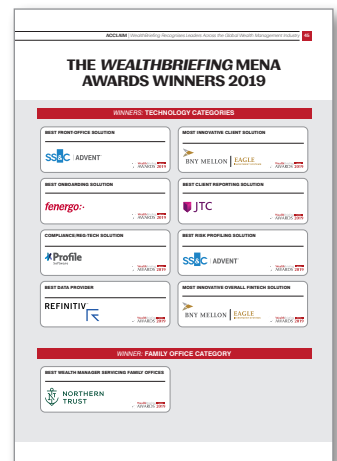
ACCLAIM | WealthBriefing Recognises Leaders Across the Global Wealth Management Industry 05

THE WEALTHBRIEFING MENA AWARDS WINNERS 2019

WINNERS: TECHNOLOGY CATEGORIES

BEST FRONT-OFFICE SOLUTION

SS&C | ADVENT

WealthBriefing MENA AWARDS 2019

MOST INNOVATIVE CLIENT SOLUTION

BNY MELLON | EAGLE

WealthBriefing MENA AWARDS 2019

BEST ONBOARDING SOLUTION

fenergo

WealthBriefing MENA AWARDS 2019

BEST CLIENT REPORTING SOLUTION

JTC

WealthBriefing MENA AWARDS 2019

COMPLIANCE/REG-TECH SOLUTION

Profile Software

WealthBriefing MENA AWARDS 2019

BEST RISK PROFILING SOLUTION

SS&C | ADVENT

WealthBriefing MENA AWARDS 2019

BEST DATA PROVIDER

REFINITIV

WealthBriefing MENA AWARDS 2019

MOST INNOVATIVE OVERALL FINTECH SOLUTION

BNY MELLON | EAGLE

WealthBriefing MENA AWARDS 2019

WINNER: FAMILY OFFICE CATEGORY

BEST WEALTH MANAGER SERVICING FAMILY OFFICES

NORTHERN TRUST

WealthBriefing MENA AWARDS 2019